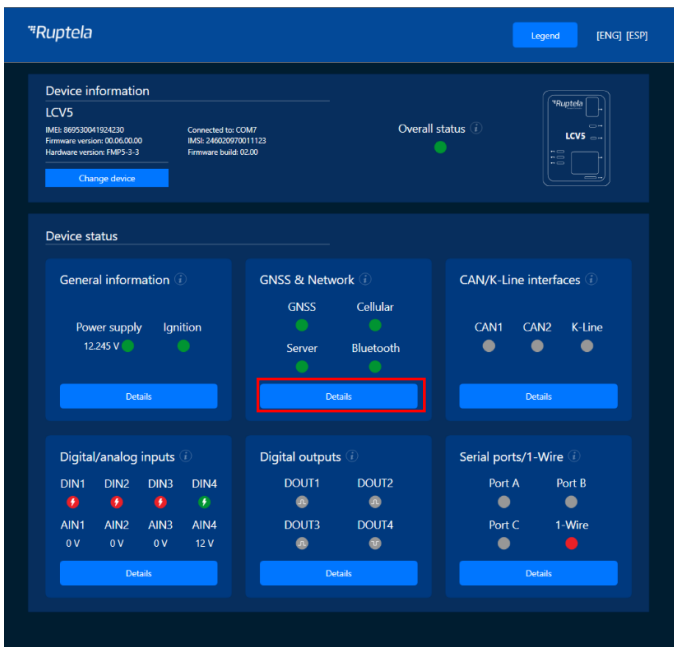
Ruptela

Legend

[ENG] [ESP]

Device information

LCV5

IMEI: 869530041924230
Firmware version: 00.06.00.00
Hardware version: FMP5-3-3

Connected to: COM7
IMSI: 246020970011123
Firmware build: 02.00

Change device

Overall status

Ruptela
LCV5

Device status

General information

Power supply
12.245 V

Ignition

Details

GNSS & Network

GNSS

Cellular

Server

Bluetooth

Details

CAN/K-Line interfaces

CAN1

CAN2

K-Line

Details

Digital/analog inputs

DIN1

DIN2

DIN3

DIN4

AIN1
0 V

AIN2
0 V

AIN3
0 V

AIN4
12 V

Details

Digital outputs

DOUT1

DOUT2

DOUT3

DOUT4

Details

Serial ports/1-Wire

Port A

Port B

Port C

1-Wire

Details